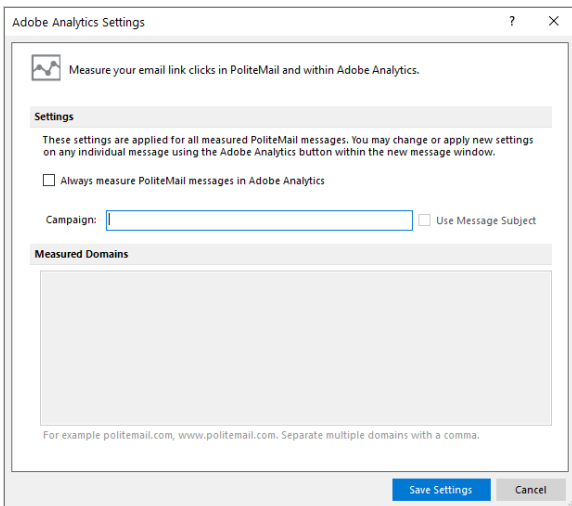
Adobe Analytics Settings

?

Measure your email link clicks in PoliteMail and within Adobe Analytics.

Settings

These settings are applied for all measured PoliteMail messages. You may change or apply new settings on any individual message using the Adobe Analytics button within the new message window.

Always measure PoliteMail messages in Adobe Analytics

Campaign:

Use Message Subject

Measured Domains

For example politemail.com, www.politemail.com. Separate multiple domains with a comma.

Save Settings

Cancel